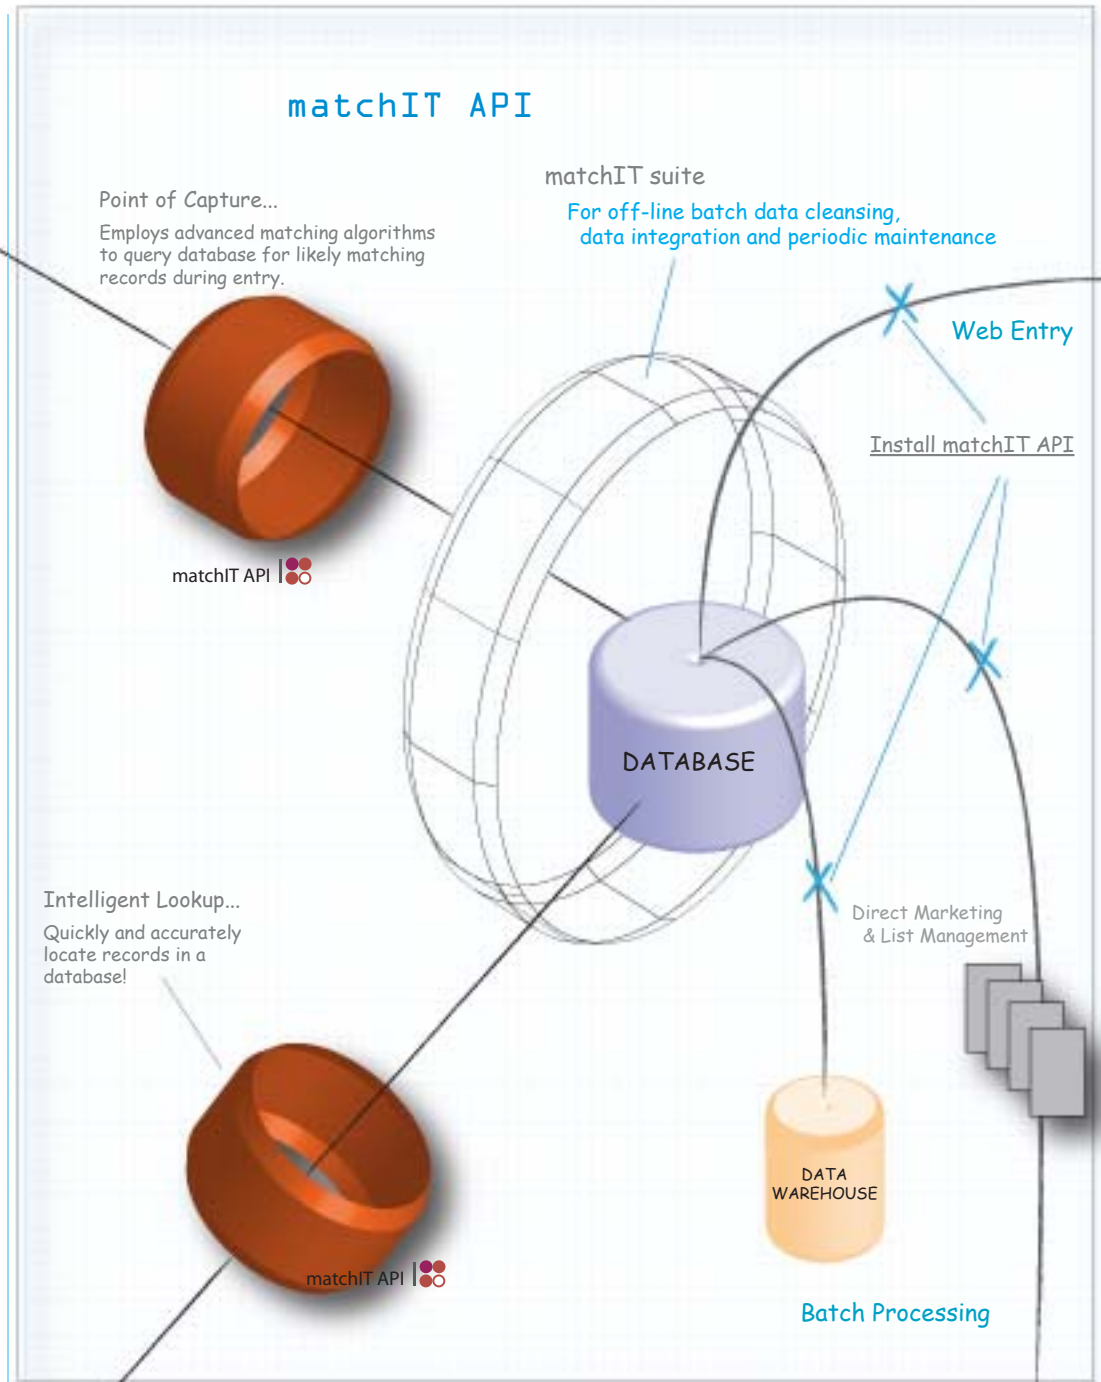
matchIT API

Point of Capture...
Employs advanced matching algorithms to query database for likely matching records during entry.

matchIT suite
For off-line batch data cleansing, data integration and periodic maintenance

Web Entry

Install matchIT API

matchIT API

DATABASE

Intelligent Lookup...
Quickly and accurately locate records in a database!

Direct Marketing & List Management

DATA WAREHOUSE

matchIT API

Batch Processing